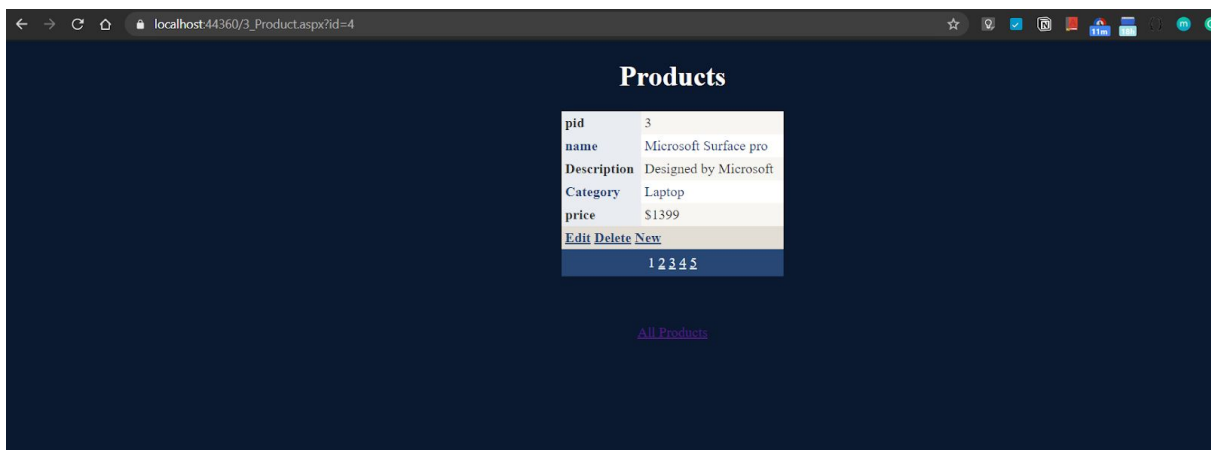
localhost:44360/3_Product.aspx?id=4

11m

# Products

| pid | 3 |
|---|---|
| name | Microsoft Surface pro |
| Description | Designed by Microsoft |
| Category | Laptop |
| price | $1399 |

Edit Delete New

1 2 3 4 5

All Products